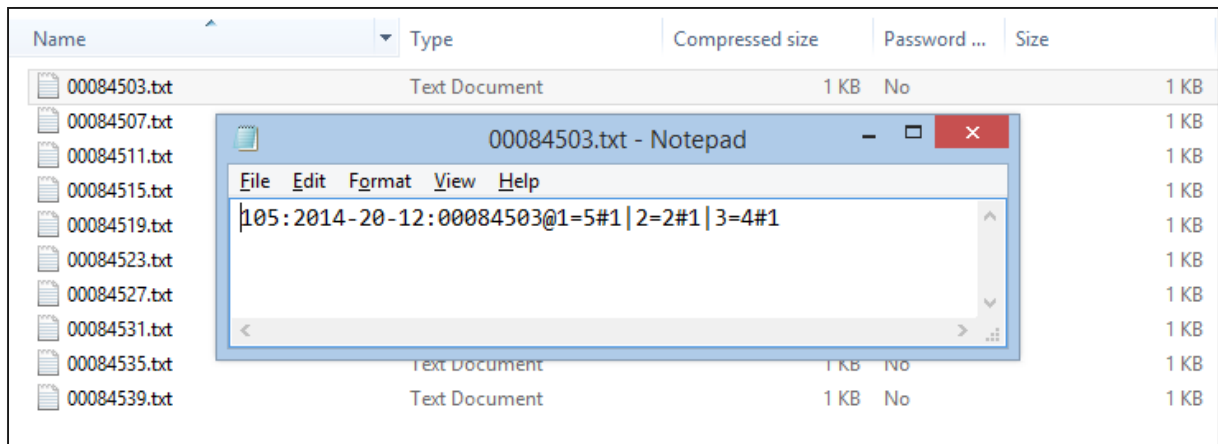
| Name | Type | Compressed size | Password ... | Size |
|---|---|---|---|---|
| 00084503.txt | Text Document | 1 KB | No | 1 KB |
| 00084507.txt | | | | 1 KB |
| 00084511.txt | | | | 1 KB |
| 00084515.txt | | | | 1 KB |
| 00084519.txt | | | | 1 KB |
| 00084523.txt | | | | 1 KB |
| 00084527.txt | | | | 1 KB |
| 00084531.txt | | | | 1 KB |
| 00084535.txt | Text Document | 1 KB | No | 1 KB |
| 00084539.txt | Text Document | 1 KB | No | 1 KB |

00084503.txt - Notepad

File Edit Format View Help

105:2014-20-12:00084503@1=5#1|2=2#1|3=4#1